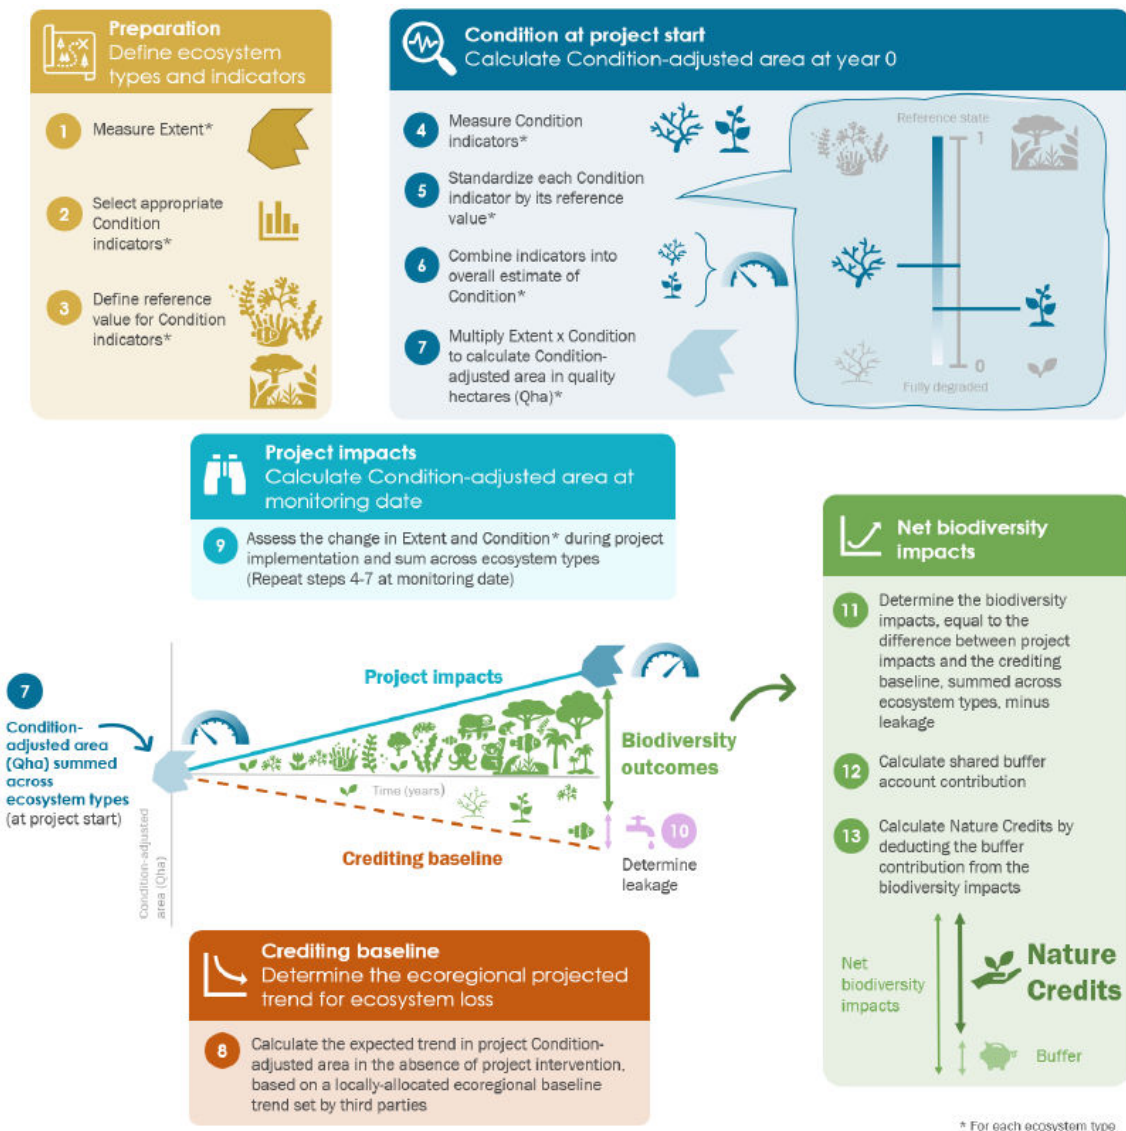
Preparation
Define ecosystem types and indicators

1 Measure Extent*

2 Select appropriate Condition indicators*

3 Define reference value for Condition indicators*

Condition at project start
Calculate Condition-adjusted area at year 0

4 Measure Condition indicators*

5 Standardize each Condition indicator by its reference value*

6 Combine indicators into overall estimate of Condition*

7 Multiply Extent x Condition to calculate Condition-adjusted area in quality hectares (Qha)*

Reference state
1
0
Fully degraded

Project impacts
Calculate Condition-adjusted area at monitoring date

9 Assess the change in Extent and Condition* during project implementation and sum across ecosystem types (Repeat steps 4-7 at monitoring date)

Net biodiversity impacts

11 Determine the biodiversity impacts, equal to the difference between project impacts and the crediting baseline, summed across ecosystem types, minus leakage

12 Calculate shared buffer account contribution

13 Calculate Nature Credits by deducting the buffer contribution from the biodiversity impacts

Net biodiversity impacts

Nature Credits

Buffer

7
Condition-adjusted area (Qha) summed across ecosystem types (at project start)

Project impacts

Biodiversity outcomes

Time (years)

Crediting baseline

Condition-adjusted area (Qha)

10
Determine leakage

Crediting baseline
Determine the ecoregional projected trend for ecosystem loss

8 Calculate the expected trend in project Condition-adjusted area in the absence of project intervention, based on a locally-allocated ecoregional baseline trend set by third parties

* For each ecosystem type